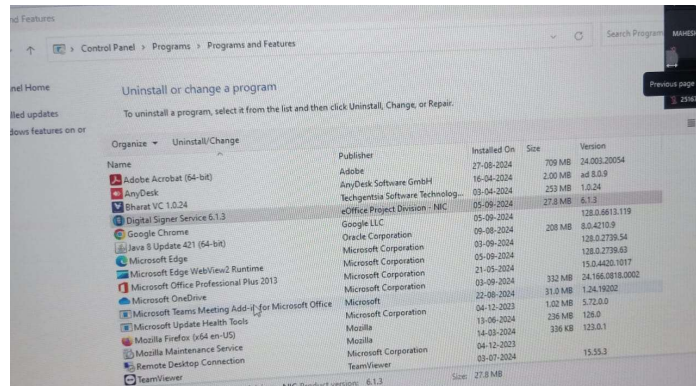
nd Features

Control Panel > Programs > Programs and Features

Search Program

MAHESH

Previous page

nel Home

lled updates

dows features on or

Uninstall or change a program

To uninstall a program, select it from the list and then click Uninstall, Change, or Repair.

Organize ▾ Uninstall/Change

| Name | Publisher | Installed On | Size | Version |
|---|---|---|---|---|
| Adobe Acrobat (64-bit) | Adobe | 27-08-2024 | 709 MB | 24.003.20054 |
| AnyDesk | AnyDesk Software GmbH | 16-04-2024 | 2.00 MB | ad 8.0.9 |
| Bharat VC 1.0.24 | Techgentsia Software Technolog... | 03-04-2024 | 253 MB | 1.0.24 |
| Digital Signer Service 6.1.3 | eOffice Project Division - NIC | 05-09-2024 | 27.8 MB | 6.1.3 |
| Google Chrome | Google LLC | 05-09-2024 | | 128.0.6613.119 |
| Java 8 Update 421 (64-bit) | Oracle Corporation | 09-08-2024 | 208 MB | 8.0.4210.9 |
| Microsoft Edge | Microsoft Corporation | 03-09-2024 | | 128.0.2739.54 |
| Microsoft Edge WebView2 Runtime | Microsoft Corporation | 05-09-2024 | | 128.0.2739.63 |
| Microsoft Office Professional Plus 2013 | Microsoft Corporation | 21-05-2024 | | 15.0.4420.1017 |
| Microsoft OneDrive | Microsoft Corporation | 03-09-2024 | 332 MB | 24.166.0818.0002 |
| Microsoft Teams Meeting Add-in for Microsoft Office | Microsoft | 22-08-2024 | 31.0 MB | 1.24.19202 |
| Microsoft Update Health Tools | Microsoft Corporation | 04-12-2023 | 1.02 MB | 5.72.0.0 |
| Mozilla Firefox (x64 en-US) | Mozilla | 13-06-2024 | 236 MB | 126.0 |
| Mozilla Maintenance Service | Mozilla | 14-03-2024 | 336 KB | 123.0.1 |
| Remote Desktop Connection | Microsoft Corporation | 04-12-2023 | | |
| TeamViewer | TeamViewer | 03-07-2024 | | 15.55.3 |

NIC Product version: 6.1.3 Size: 27.8 MB